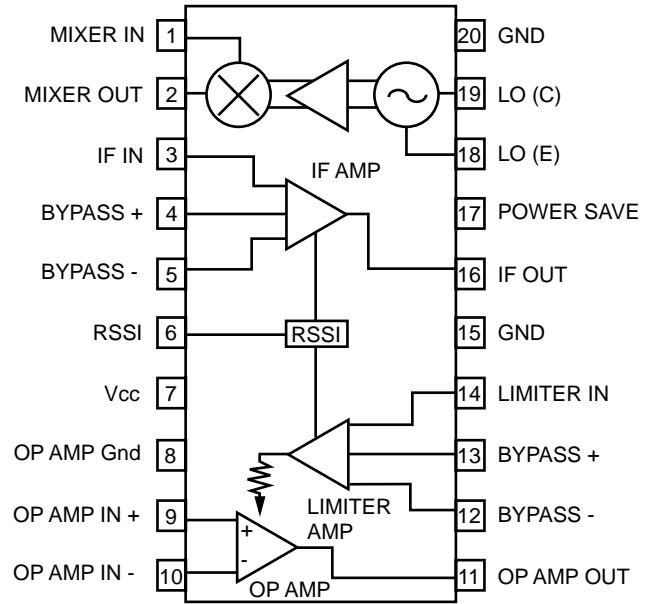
MIXER IN 1
MIXER OUT 2
IF IN 3
BYPASS + 4
BYPASS - 5
RSSI 6
Vcc 7
OP AMP Gnd 8
OP AMP IN + 9
OP AMP IN - 10

20 GND
19 LO (C)
18 LO (E)
17 POWER SAVE
16 IF OUT
15 GND
14 LIMITER IN
13 BYPASS +
12 BYPASS -
11 OP AMP OUT

IF AMP
RSSI
LIMITER AMP
+
-
OP AMP